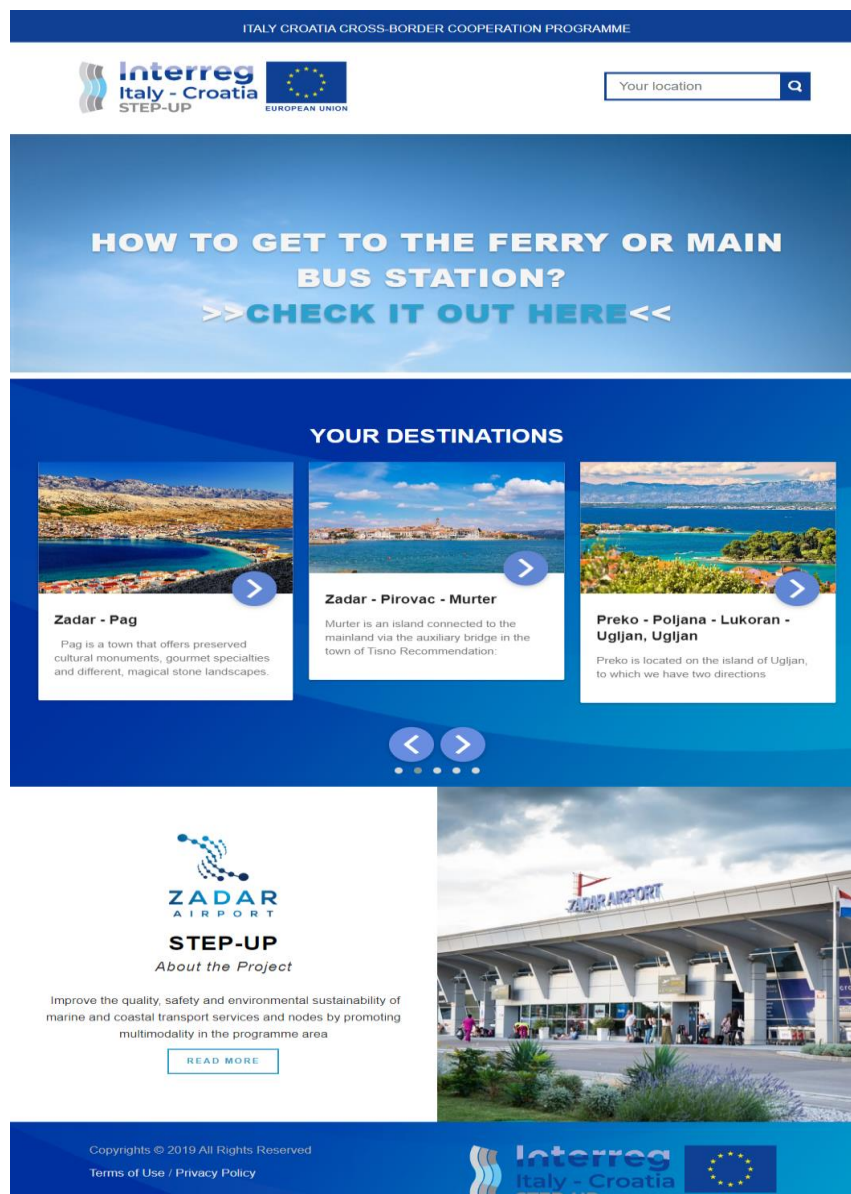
ITALY CROATIA CROSS-BORDER COOPERATION PROGRAMME

Interreg
Italy - Croatia
STEP-UP

EUROPEAN UNION

Your location

HOW TO GET TO THE FERRY OR MAIN BUS STATION?
>>CHECK IT OUT HERE<<

YOUR DESTINATIONS

Zadar - Pag

Pag is a town that offers preserved cultural monuments, gourmet specialties and different, magical stone landscapes.

Zadar - Pirovac - Murter

Murter is an island connected to the mainland via the auxiliary bridge in the town of Tisno Recommendation:

Preko - Poljana - Lukoran - Ugljan, Ugljan

Preko is located on the island of Ugljan, to which we have two directions

ZADAR
AIRPORT

STEP-UP
About the Project

Improve the quality, safety and environmental sustainability of marine and coastal transport services and nodes by promoting multimodality in the programme area

READ MORE

ZADAR AIRPORT

Copyrights © 2019 All Rights Reserved
Terms of Use / Privacy Policy

Interreg
Italy - Croatia
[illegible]